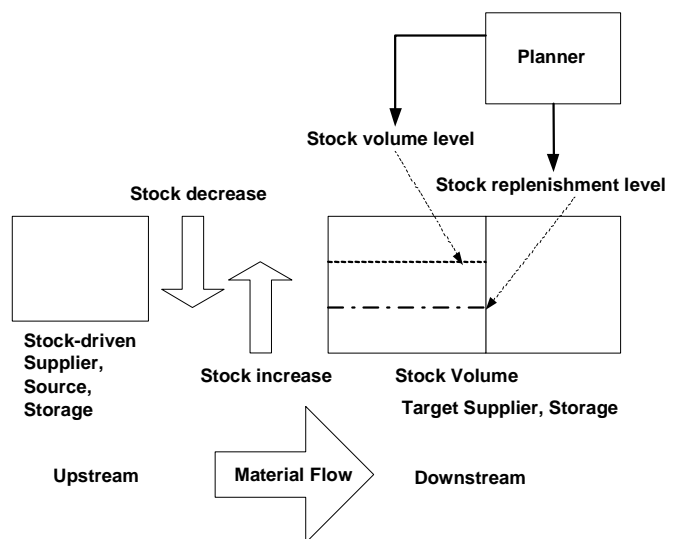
Planner

Stock volume level

Stock replenishment level

Stock decrease

Stock-driven Supplier, Source, Storage

Stock increase

Stock Volume

Target Supplier, Storage

Upstream

Material Flow

Downstream